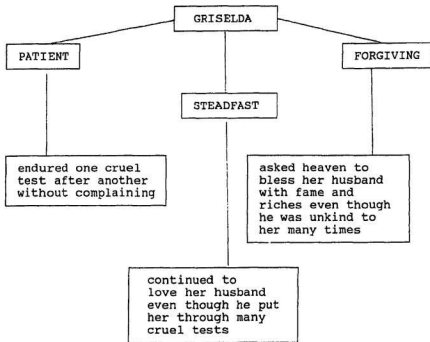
GRISELDA

PATIENT

endured one cruel test after another without complaining

STEADFAST

continued to love her husband even though he put her through many cruel tests

FORGIVING

asked heaven to bless her husband with fame and riches even though he was unkind to her many times